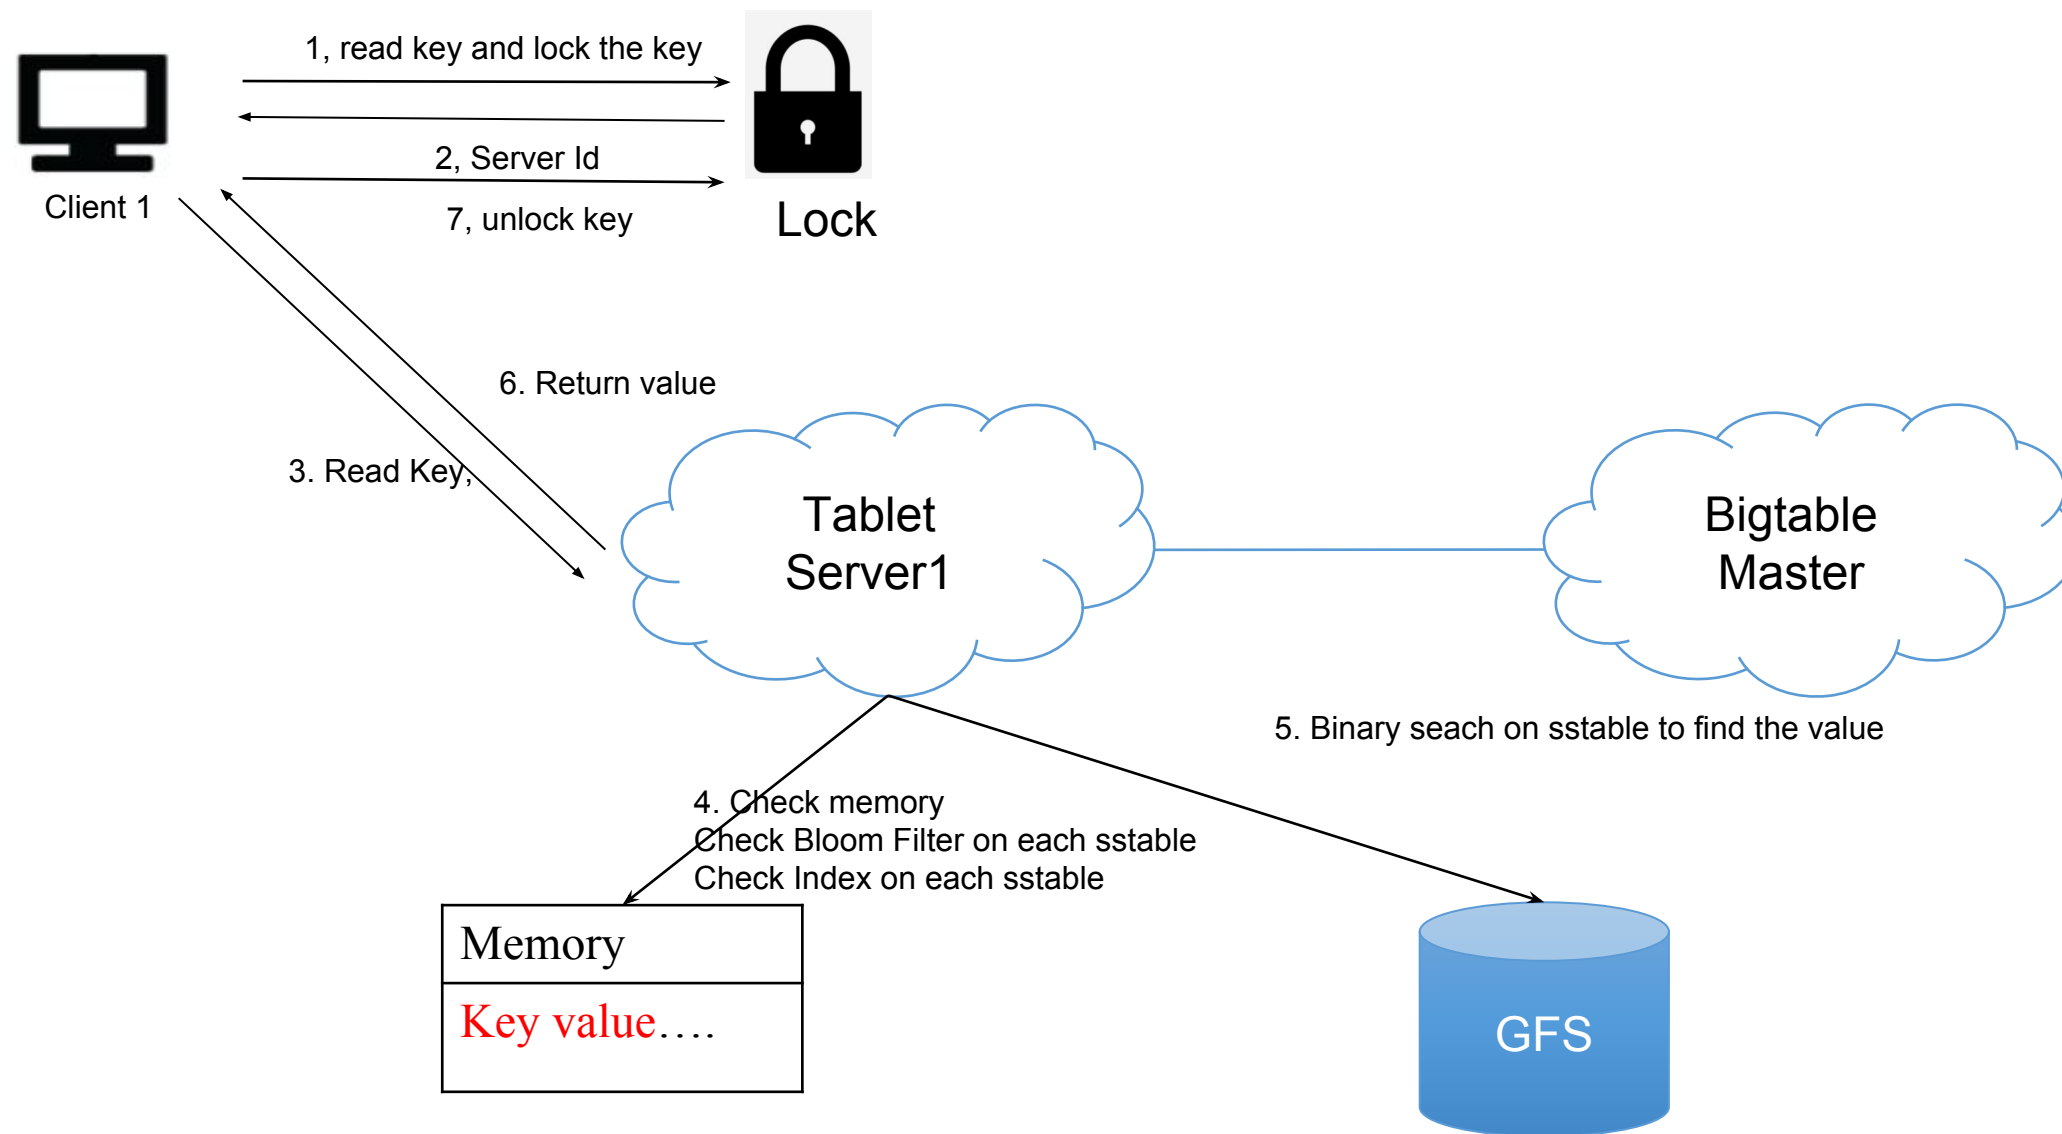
1, read key and lock the key

2, Server Id

Client 1

7, unlock key

Lock

6. Return value

3. Read Key,

Tablet Server1

Bigtable Master

5. Binary seach on sstable to find the value

4. Check memory
Check Bloom Filter on each sstable
Check Index on each sstable

Memory

Key value….

GFS